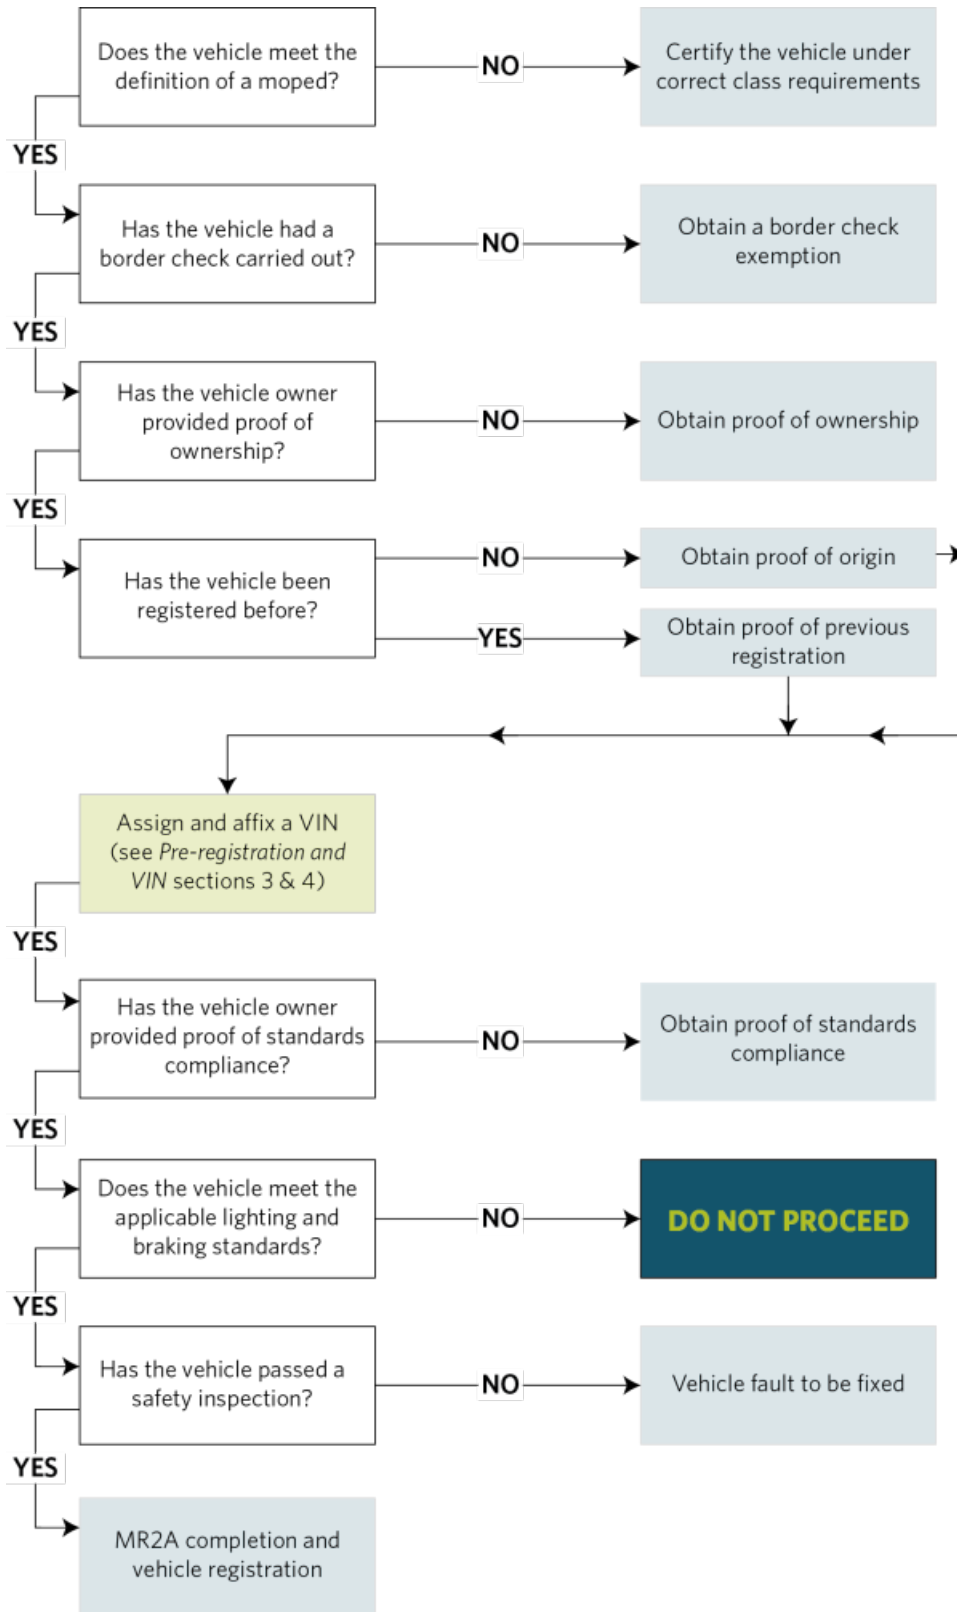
Does the vehicle meet the definition of a moped?

NO

Certify the vehicle under correct class requirements

YES

Has the vehicle had a border check carried out?

NO

Obtain a border check exemption

YES

Has the vehicle owner provided proof of ownership?

NO

Obtain proof of ownership

YES

Has the vehicle been registered before?

NO

Obtain proof of origin

YES

Obtain proof of previous registration

Assign and affix a VIN (see *Pre-registration and VIN* sections 3 & 4)

YES

Has the vehicle owner provided proof of standards compliance?

NO

Obtain proof of standards compliance

YES

Does the vehicle meet the applicable lighting and braking standards?

NO

DO NOT PROCEED

YES

Has the vehicle passed a safety inspection?

NO

Vehicle fault to be fixed

YES

MR2A completion and vehicle registration